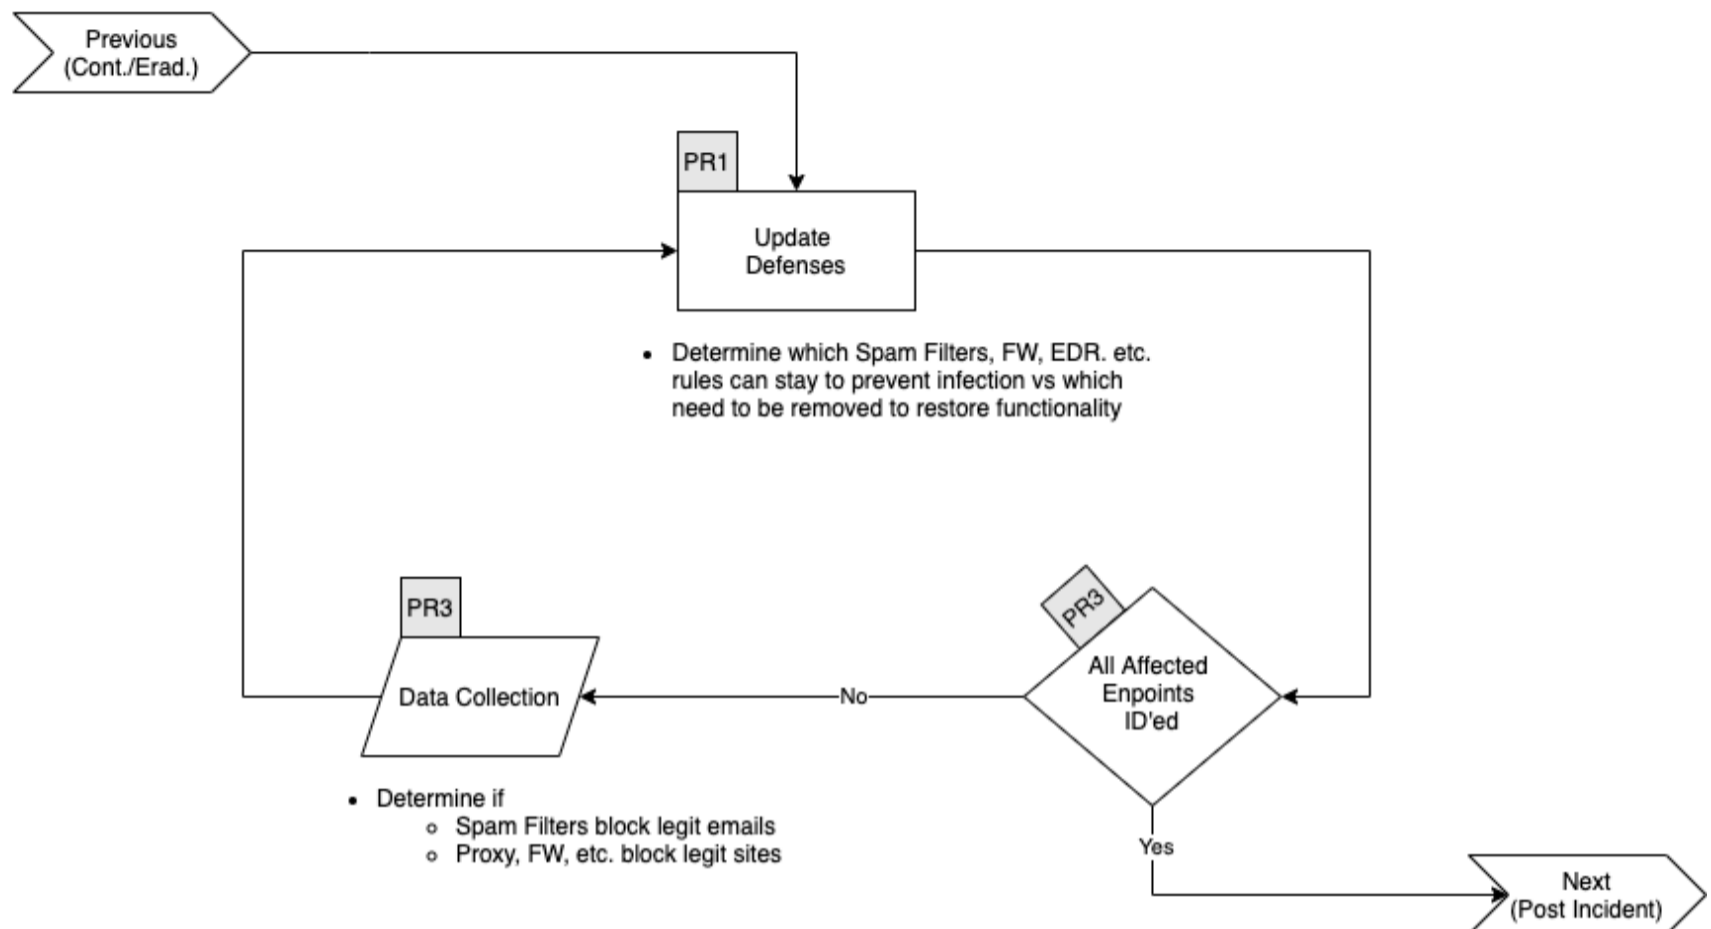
Previous
(Cont./Erad.)

PR1

Update
Defenses

- Determine which Spam Filters, FW, EDR. etc. rules can stay to prevent infection vs which need to be removed to restore functionality

PR3

Data Collection

No

PR3

All Affected
Enpoints
ID'ed

- Determine if
  - Spam Filters block legit emails
  - Proxy, FW, etc. block legit sites

Yes

Next
(Post Incident)